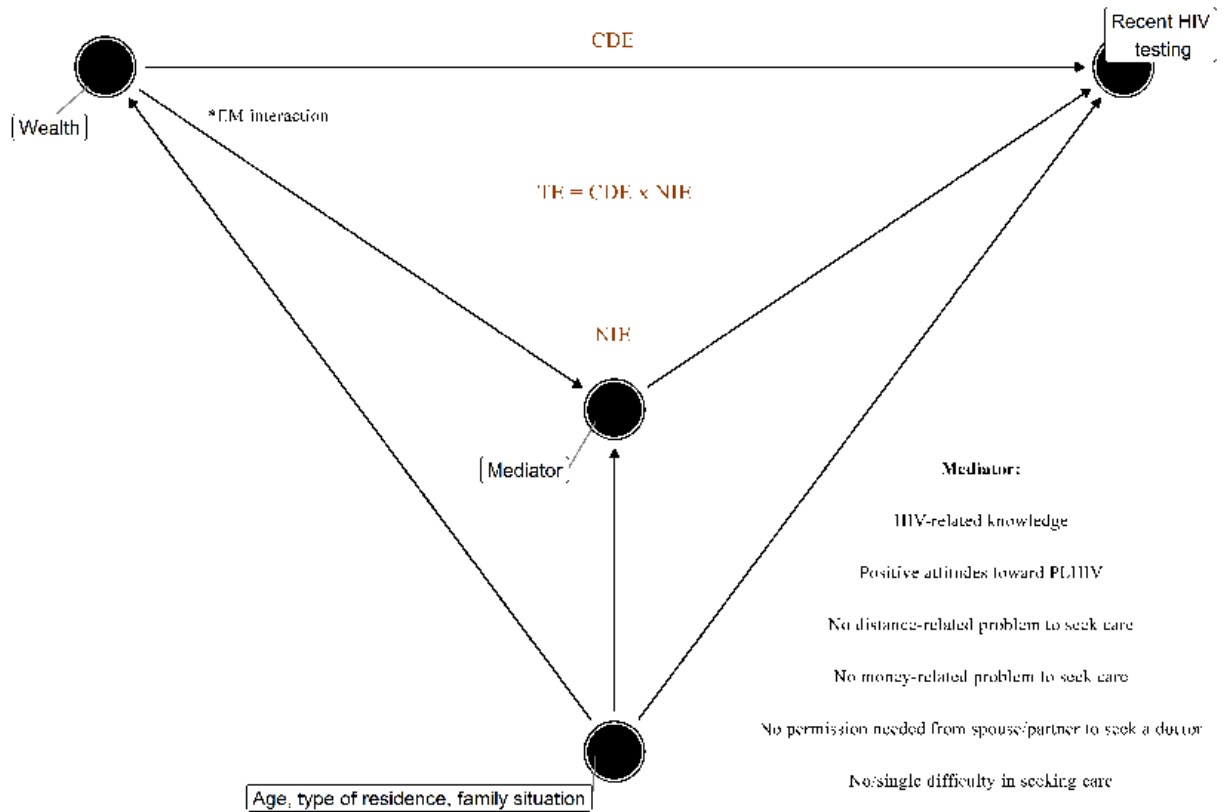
CDE

Recent HIV testing

Wealth

*EM interaction

TE = CDE x NIE

NIE

Mediator

Mediator:

HIV-related knowledge

Positive attitudes toward PLHIV

No distance-related problem to seek care

No money-related problem to seek care

No permission needed from spouse/partner to seek a doctor

No/single difficulty in seeking care

Age, type of residence, family situation